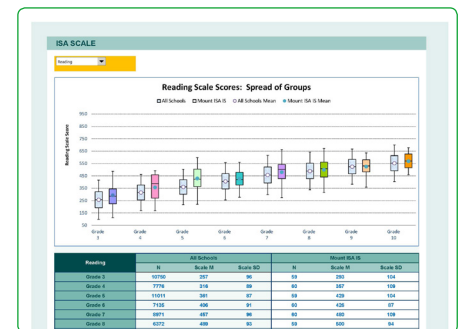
ISA SCALE

Reading

Reading Scale Scores: Spread of Groups

All Schools Mount ISA IS All Schools Mean Mount ISA IS Mean

Reading Scale Score

950
850
750
650
550
450
350
250
150
50

Grade 3
Grade 4
Grade 5
Grade 6
Grade 7
Grade 8
Grade 9
Grade 10

| Reading | All Schools N | All Schools Scale M | All Schools Scale SD | Mount ISA IS N | Mount ISA IS Scale M | Mount ISA IS Scale SD |
|---|---|---|---|---|---|---|
| Grade 3 | 10750 | 257 | 96 | 59 | 250 | 104 |
| Grade 4 | 7776 | 316 | 89 | 60 | 267 | 109 |
| Grade 5 | 11011 | 381 | 97 | 59 | 429 | 104 |
| Grade 6 | 7135 | 406 | 91 | 60 | 436 | 97 |
| Grade 7 | 5971 | 457 | 96 | 63 | 480 | 109 |
| Grade 8 | 6372 | 489 | 93 | 59 | 500 | 94 |